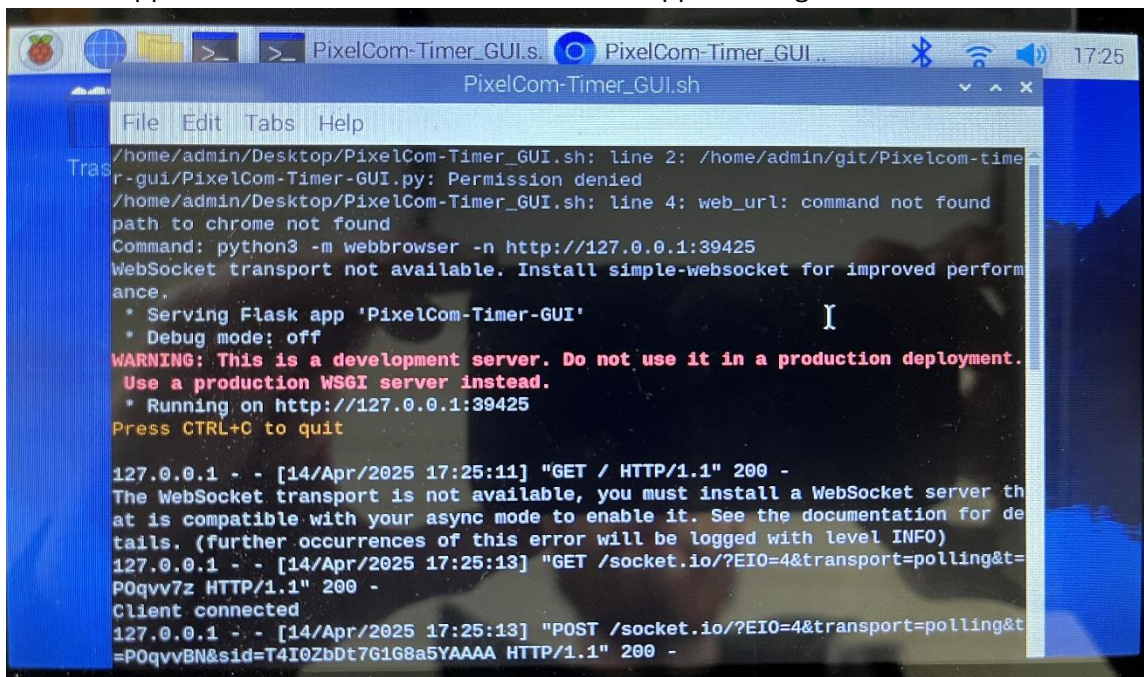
PixelCom-Timer_GUI.s. PixelCom-Timer_GUI.. 17:25

PixelCom-Timer_GUI.sh

File Edit Tabs Help

Tras

/home/admin/Desktop/PixelCom-Timer_GUI.sh: line 2: /home/admin/git/Pixelcom-timer-gui/PixelCom-Timer-GUI.py: Permission denied
/home/admin/Desktop/PixelCom-Timer_GUI.sh: line 4: web_url: command not found
path to chrome not found
Command: python3 -m webbrowser -n http://127.0.0.1:39425
WebSocket transport not available. Install simple-websocket for improved performance.
 * Serving Flask app 'PixelCom-Timer-GUI'
 * Debug mode: off
WARNING: This is a development server. Do not use it in a production deployment. Use a production WSGI server instead.
 * Running on http://127.0.0.1:39425
Press CTRL+C to quit

127.0.0.1 - - [14/Apr/2025 17:25:11] "GET / HTTP/1.1" 200 -
The WebSocket transport is not available, you must install a WebSocket server that is compatible with your async mode to enable it. See the documentation for details. (further occurrences of this error will be logged with level INFO)
127.0.0.1 - - [14/Apr/2025 17:25:13] "GET /socket.io/?EIO=4&transport=polling&t=POqvv7z HTTP/1.1" 200 -
Client connected
127.0.0.1 - - [14/Apr/2025 17:25:13] "POST /socket.io/?EIO=4&transport=polling&t=POqvvBN&sid=T4I0ZbDt7G1G8a5YAAAA HTTP/1.1" 200 -